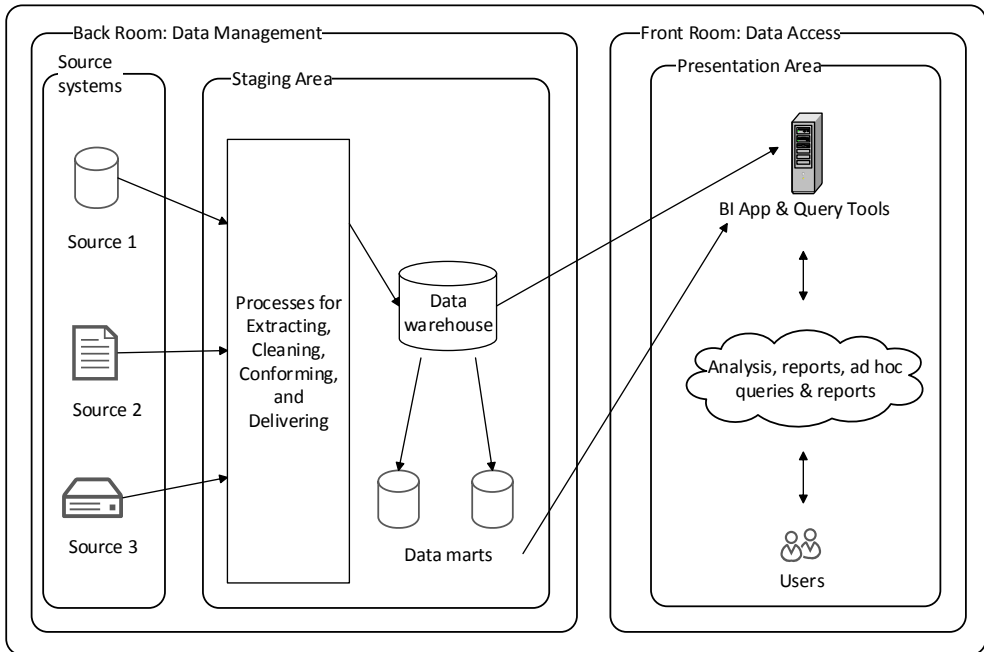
Back Room: Data Management

Source systems

Source 1

Source 2

Source 3

Staging Area

Processes for Extracting, Cleaning, Conforming, and Delivering

Data warehouse

Data marts

Front Room: Data Access

Presentation Area

BI App & Query Tools

Analysis, reports, ad hoc queries & reports

Users